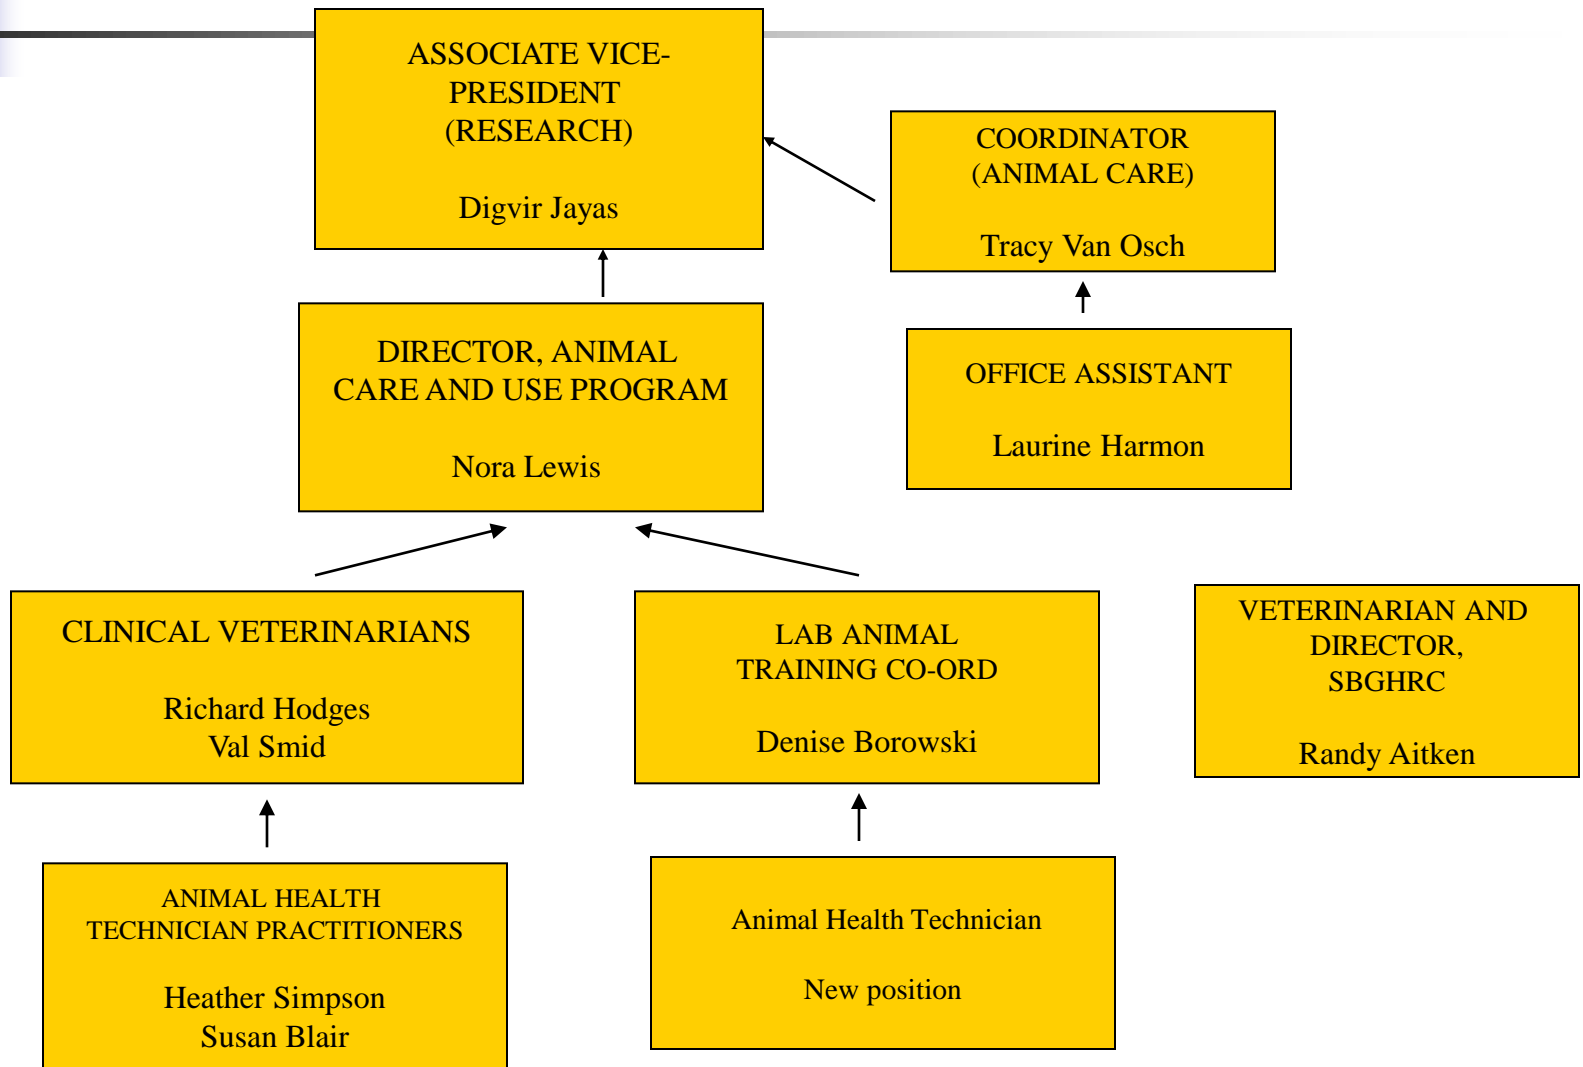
ASSOCIATE VICE-PRESIDENT (RESEARCH)

Digvir Jayas

COORDINATOR (ANIMAL CARE)

Tracy Van Osch

DIRECTOR, ANIMAL CARE AND USE PROGRAM

Nora Lewis

OFFICE ASSISTANT

Laurine Harmon

CLINICAL VETERINARIANS

Richard Hodges
Val Smid

LAB ANIMAL TRAINING CO-ORD

Denise Borowski

VETERINARIAN AND DIRECTOR, SBGHRC

Randy Aitken

ANIMAL HEALTH TECHNICIAN PRACTITIONERS

Heather Simpson
Susan Blair

Animal Health Technician

New position